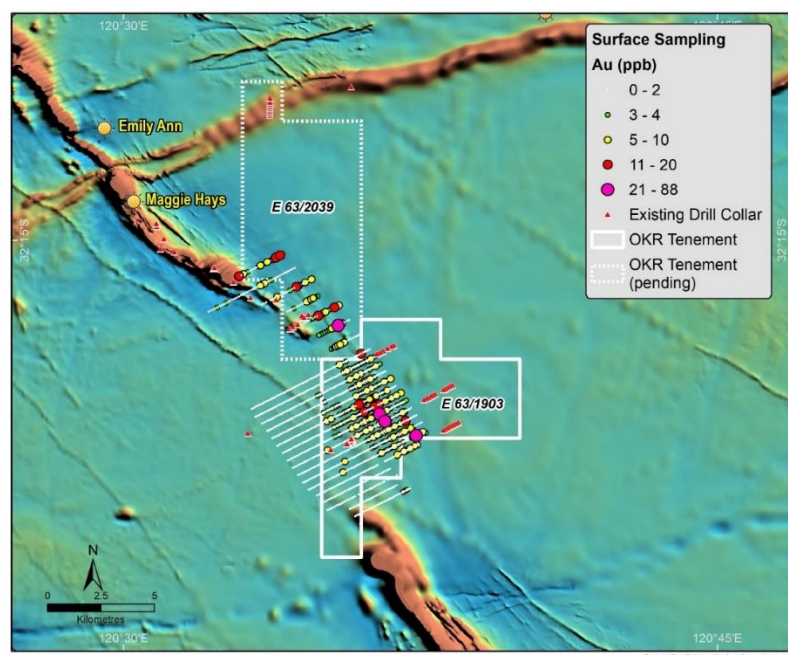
120°30'E
120°45'E
Surface Sampling
Au (ppb)
0 - 2
3 - 4
5 - 10
11 - 20
21 - 88
Existing Drill Collar
OKR Tenement
OKR Tenement (pending)
Emily Ann
Maggie Hays
E 63/2039
E 63/1903
32°15'S
32°15'S
N
0 2.5 5
Kilometres
120°30'E
120°45'E